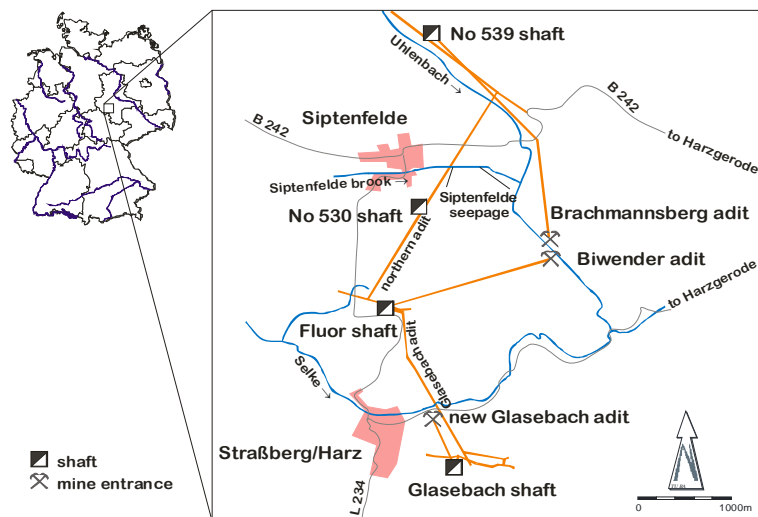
No 539 shaft
Uhlenbach
B 242
Siptenfelde
B 242
to Harzgerode
Siptenfelde brook
Siptenfelde seepage
No 530 shaft
Brachmannsberg adit
northern adit
Biwender adit
to Harzgerode
Fluor shaft
Glasebach adit
Selke
new Glasebach adit
Straßberg/Harz
shaft
mine entrance
L 234
Glasebach shaft
0
1000m